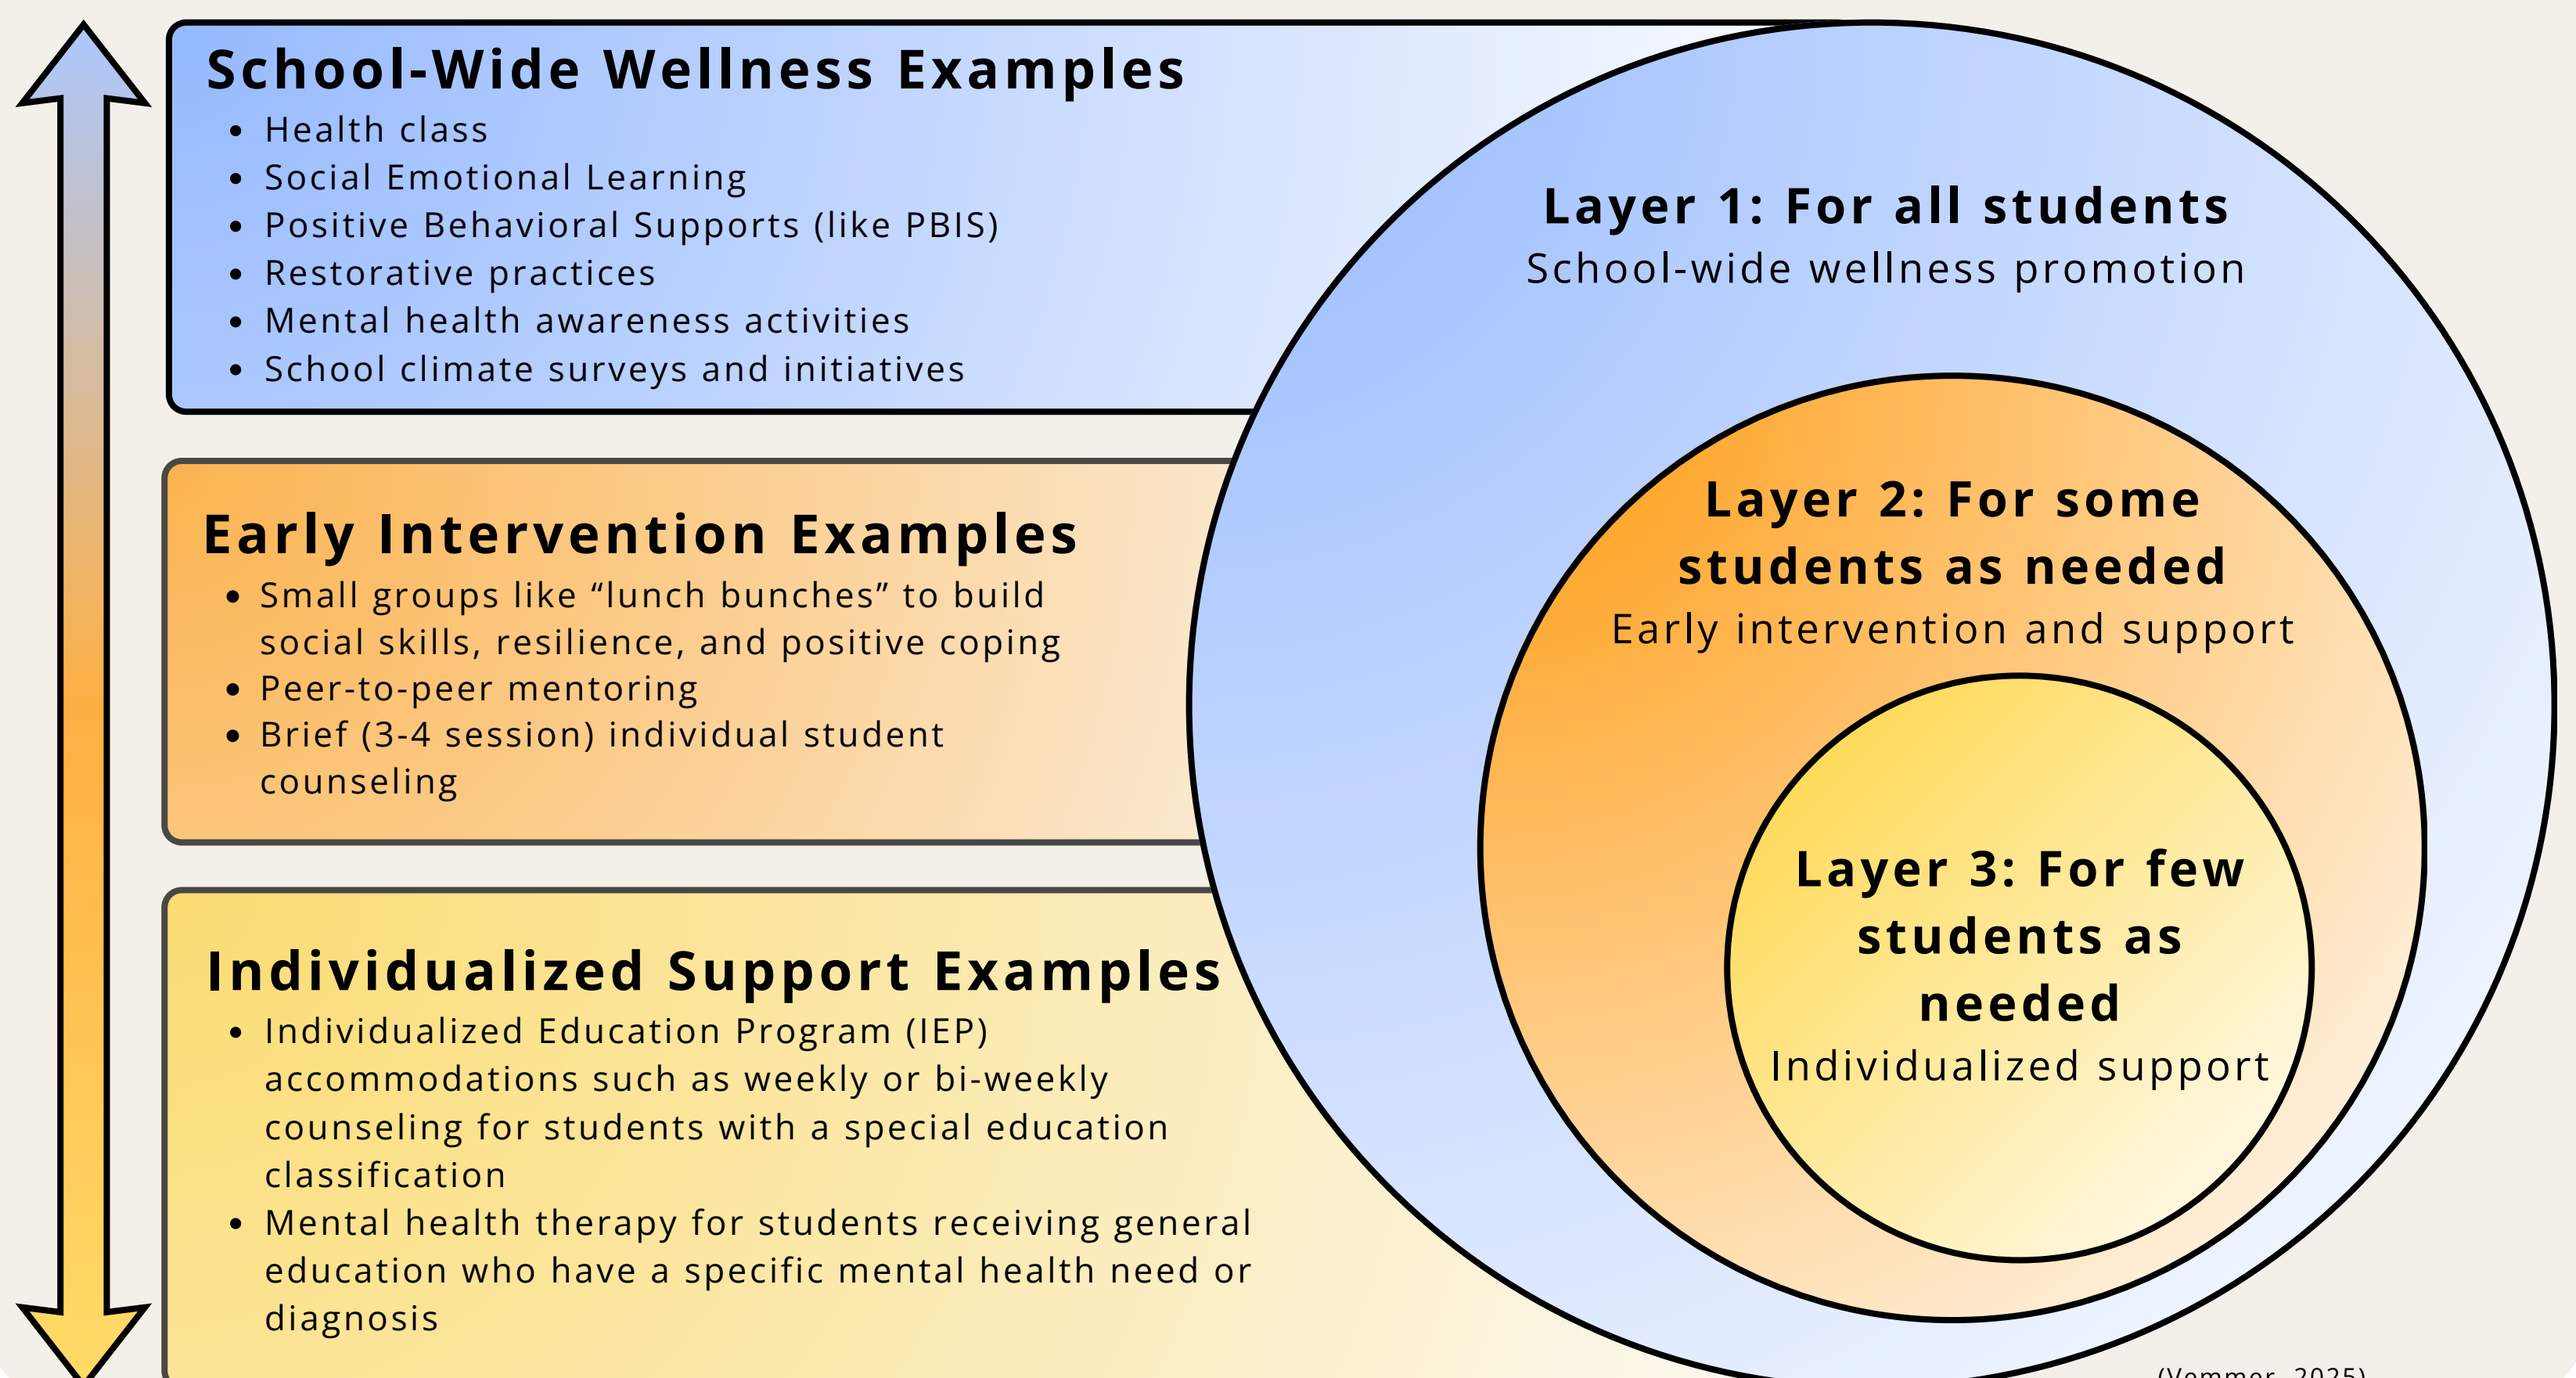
School-Wide Wellness Examples
- Health class
- Social Emotional Learning
- Positive Behavioral Supports (like PBIS)
- Restorative practices
- Mental health awareness activities
- School climate surveys and initiatives

Early Intervention Examples
- Small groups like “lunch bunches” to build social skills, resilience, and positive coping
- Peer-to-peer mentoring
- Brief (3-4 session) individual student counseling

Individualized Support Examples
- Individualized Education Program (IEP) accommodations such as weekly or bi-weekly counseling for students with a special education classification
- Mental health therapy for students receiving general education who have a specific mental health need or diagnosis

Layer 1: For all students
School-wide wellness promotion

Layer 2: For some students as needed
Early intervention and support

Layer 3: For few students as needed
Individualized support

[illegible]